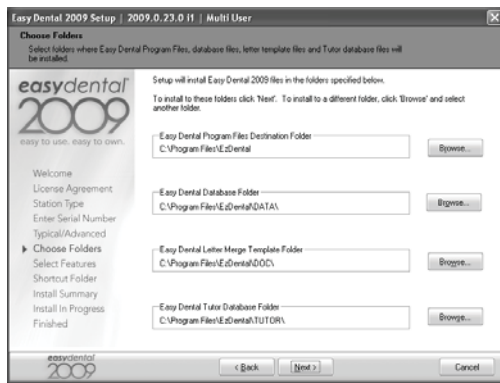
Easy Dental 2009 Setup | 2009.0.23.0 i1 | Multi User

Choose Folders
Select folders where Easy Dental Program Files, database files, letter template files and Tutor database files will be installed.

easydental 2009
easy to use. easy to own.

Welcome
License Agreement
Station Type
Enter Serial Number
Typical/Advanced
Choose Folders
Select Features
Shortcut Folder
Install Summary
Install In Progress
Finished

Setup will install Easy Dental 2009 files in the folders specified below.

To install to these folders click 'Next'. To install to a different folder, click 'Browse' and select another folder.

Easy Dental Program Files Destination Folder
C:\Program Files\EzDental
Browse...

Easy Dental Database Folder
C:\Program Files\EzDental\DATA\
Browse...

Easy Dental Letter Merge Template Folder
C:\Program Files\EzDental\DOC\
Browse...

Easy Dental Tutor Database Folder
C:\Program Files\EzDental\TUTOR\
Browse...

easydental 2009
< Back
Next >
Cancel